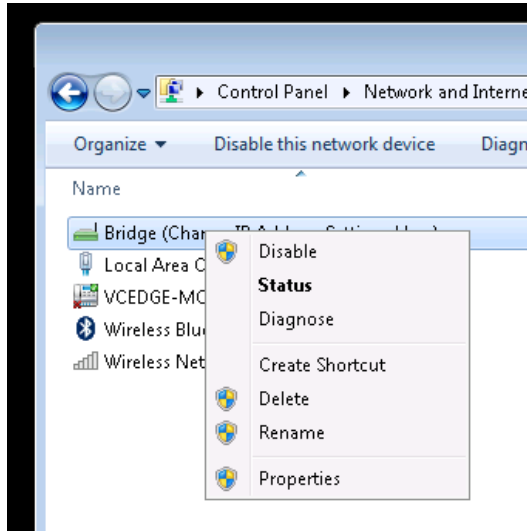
Control Panel ▸ Network and Interne

Organize ▾ Disable this network device Diagn

Name

Bridge (Cha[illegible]

Local Area C

VCEDGE-MC

Wireless Blu

Wireless Net

Disable
Status
Diagnose
Create Shortcut
Delete
Rename
Properties